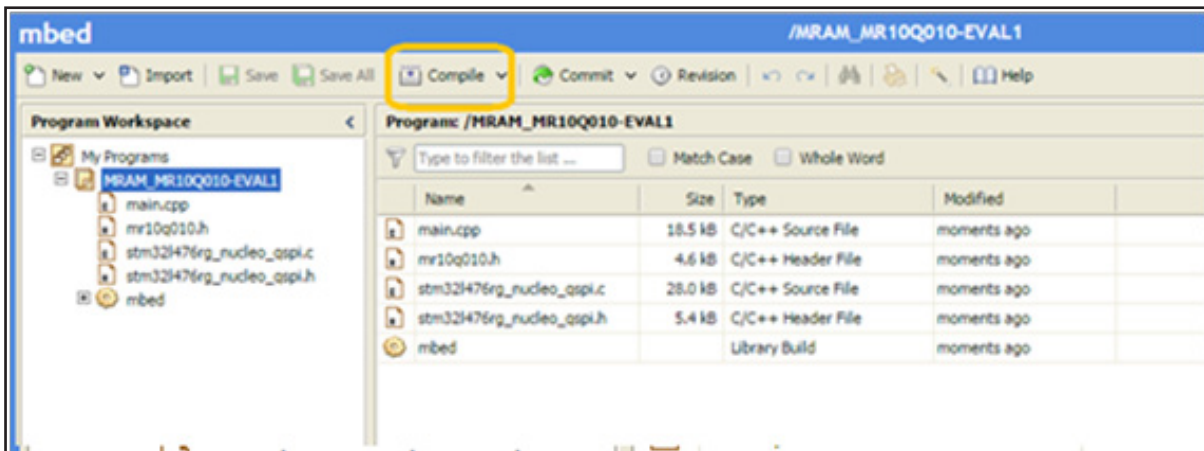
mbed

/MRAM_MR10Q010-EVAL1

New Import Save Save All Compile Commit Revision Help

Program Workspace

My Programs
MRAM_MR10Q010-EVAL1
main.cpp
mr10q010.h
stm32l476rg_nucleo_qspi.c
stm32l476rg_nucleo_qspi.h
mbed

Program: /MRAM_MR10Q010-EVAL1

Type to filter the list ... Match Case Whole Word

| Name | Size | Type | Modified |
|---|---|---|---|
| main.cpp | 18.5 kB | C/C++ Source File | moments ago |
| mr10q010.h | 4.6 kB | C/C++ Header File | moments ago |
| stm32l476rg_nucleo_qspi.c | 28.0 kB | C/C++ Source File | moments ago |
| stm32l476rg_nucleo_qspi.h | 5.4 kB | C/C++ Header File | moments ago |
| mbed | | Library Build | moments ago |